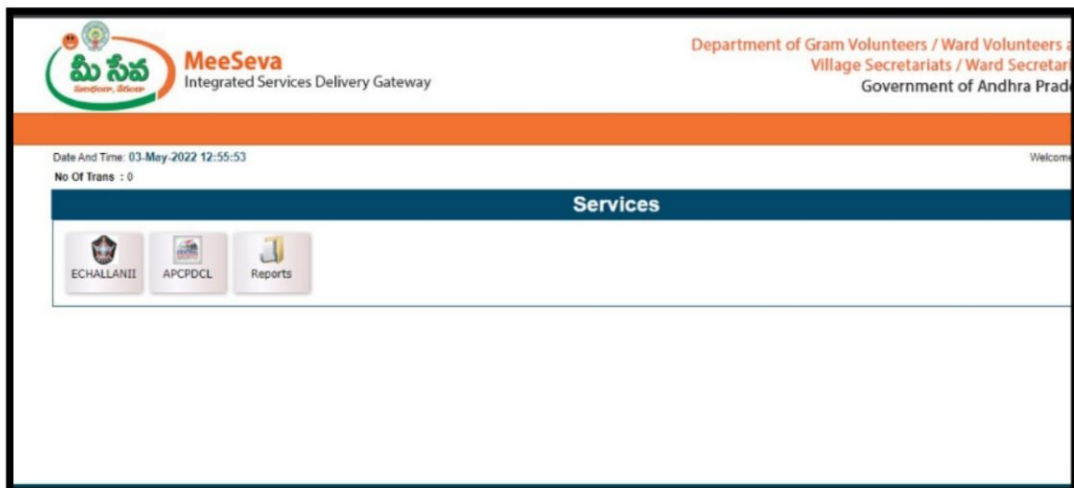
మీ సేవ
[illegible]

MeeSeva
Integrated Services Delivery Gateway

Department of Gram Volunteers / Ward Volunteers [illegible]
Village Secretariats / Ward Secretar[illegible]
Government of Andhra Prad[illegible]

Date And Time: 03-May-2022 12:55:53
No Of Trans : 0

Welcom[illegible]

Services

ECHALLANII

APCPDCL

Reports